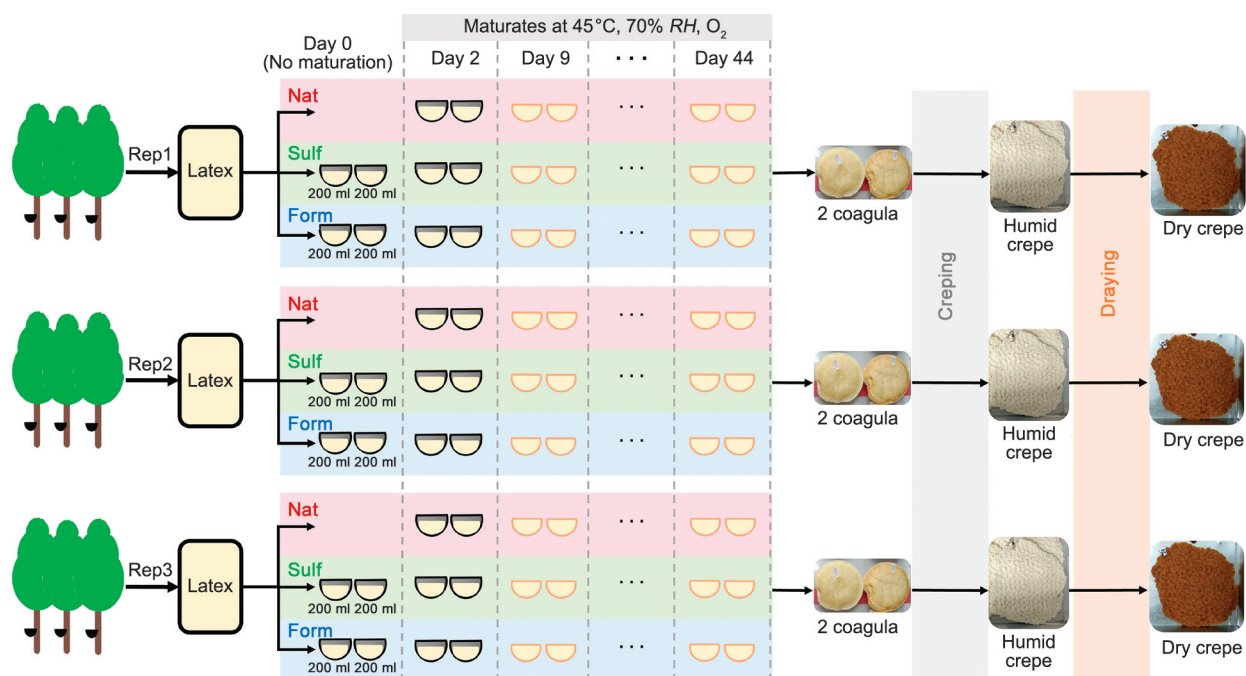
Maturates at 45°C, 70% *RH*, $O_2$

Day 0 (No maturation)

Day 2 | Day 9 | · · · | Day 44

Rep1

Latex

Nat

Sulf

200 ml 200 ml

Form

200 ml 200 ml

· · ·

· · ·

· · ·

2 coagula

Humid crepe

Dry crepe

Rep2

Latex

Nat

Sulf

200 ml 200 ml

Form

200 ml 200 ml

· · ·

· · ·

· · ·

2 coagula

Humid crepe

Dry crepe

Rep3

Latex

Nat

Sulf

200 ml 200 ml

Form

200 ml 200 ml

· · ·

· · ·

· · ·

2 coagula

Humid crepe

Dry crepe

Creping

Draying